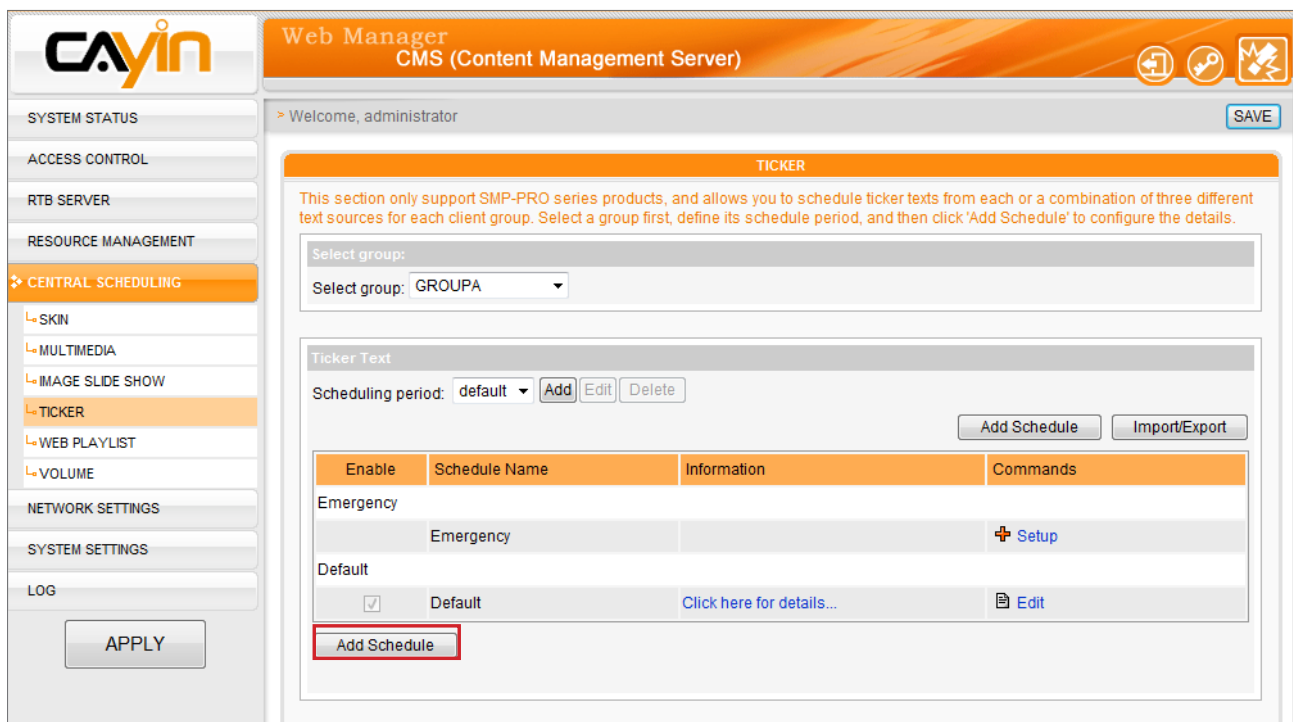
CAYIN

Web Manager
CMS (Content Management Server)

SYSTEM STATUS
ACCESS CONTROL
RTB SERVER
RESOURCE MANAGEMENT
CENTRAL SCHEDULING
SKIN
MULTIMEDIA
IMAGE SLIDE SHOW
TICKER
WEB PLAYLIST
VOLUME
NETWORK SETTINGS
SYSTEM SETTINGS
LOG
APPLY

> Welcome, administrator

SAVE

TICKER

This section only support SMP-PRO series products, and allows you to schedule ticker texts from each or a combination of three different text sources for each client group. Select a group first, define its schedule period, and then click 'Add Schedule' to configure the details.

Select group:

Select group: GROUPA

Ticker Text

Scheduling period: default Add Edit Delete

Add Schedule Import/Export

| Enable | Schedule Name | Information | Commands |
|---|---|---|---|
| Emergency | | | |
| | Emergency | | Setup |
| Default | | | |
| ✓ | Default | Click here for details... | Edit |

Add Schedule